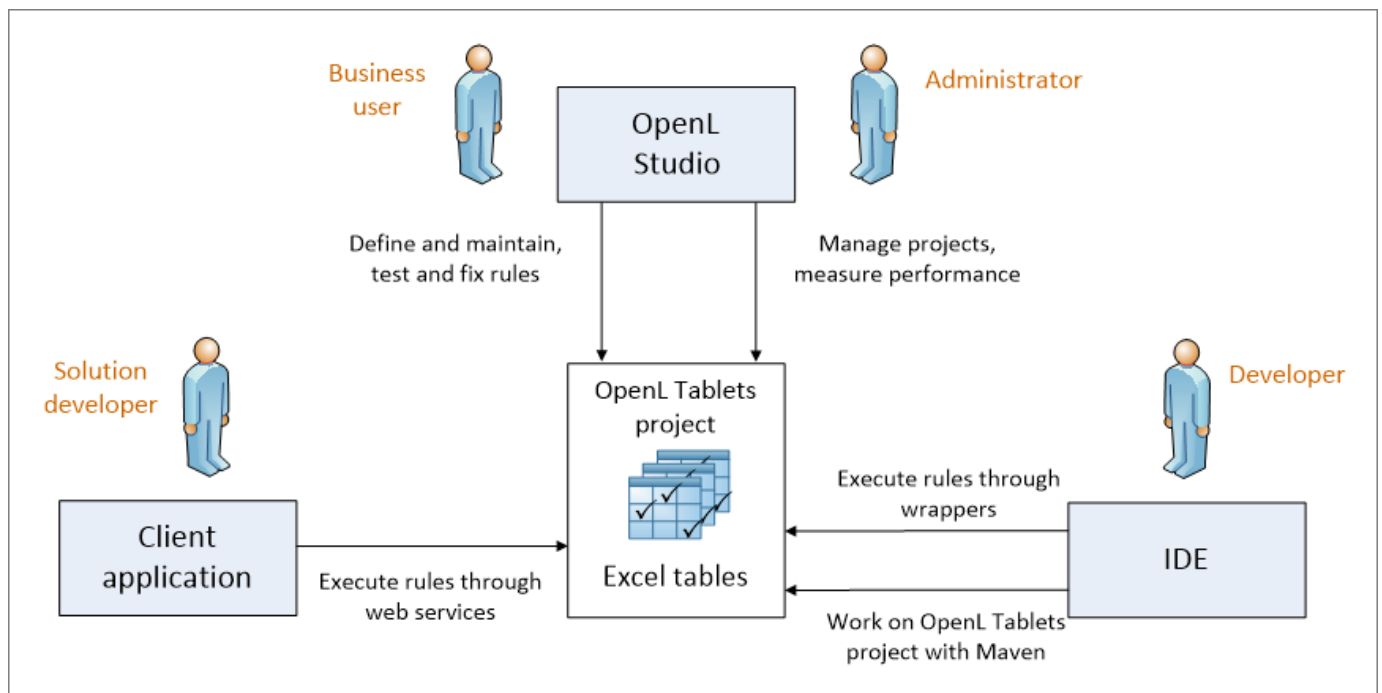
Business user

OpenL Studio

Administrator

Define and maintain, test and fix rules

Manage projects, measure performance

Solution developer

OpenL Tablets project

Developer

Execute rules through wrappers

Client application

Excel tables

IDE

Execute rules through web services

Work on OpenL Tablets project with Maven